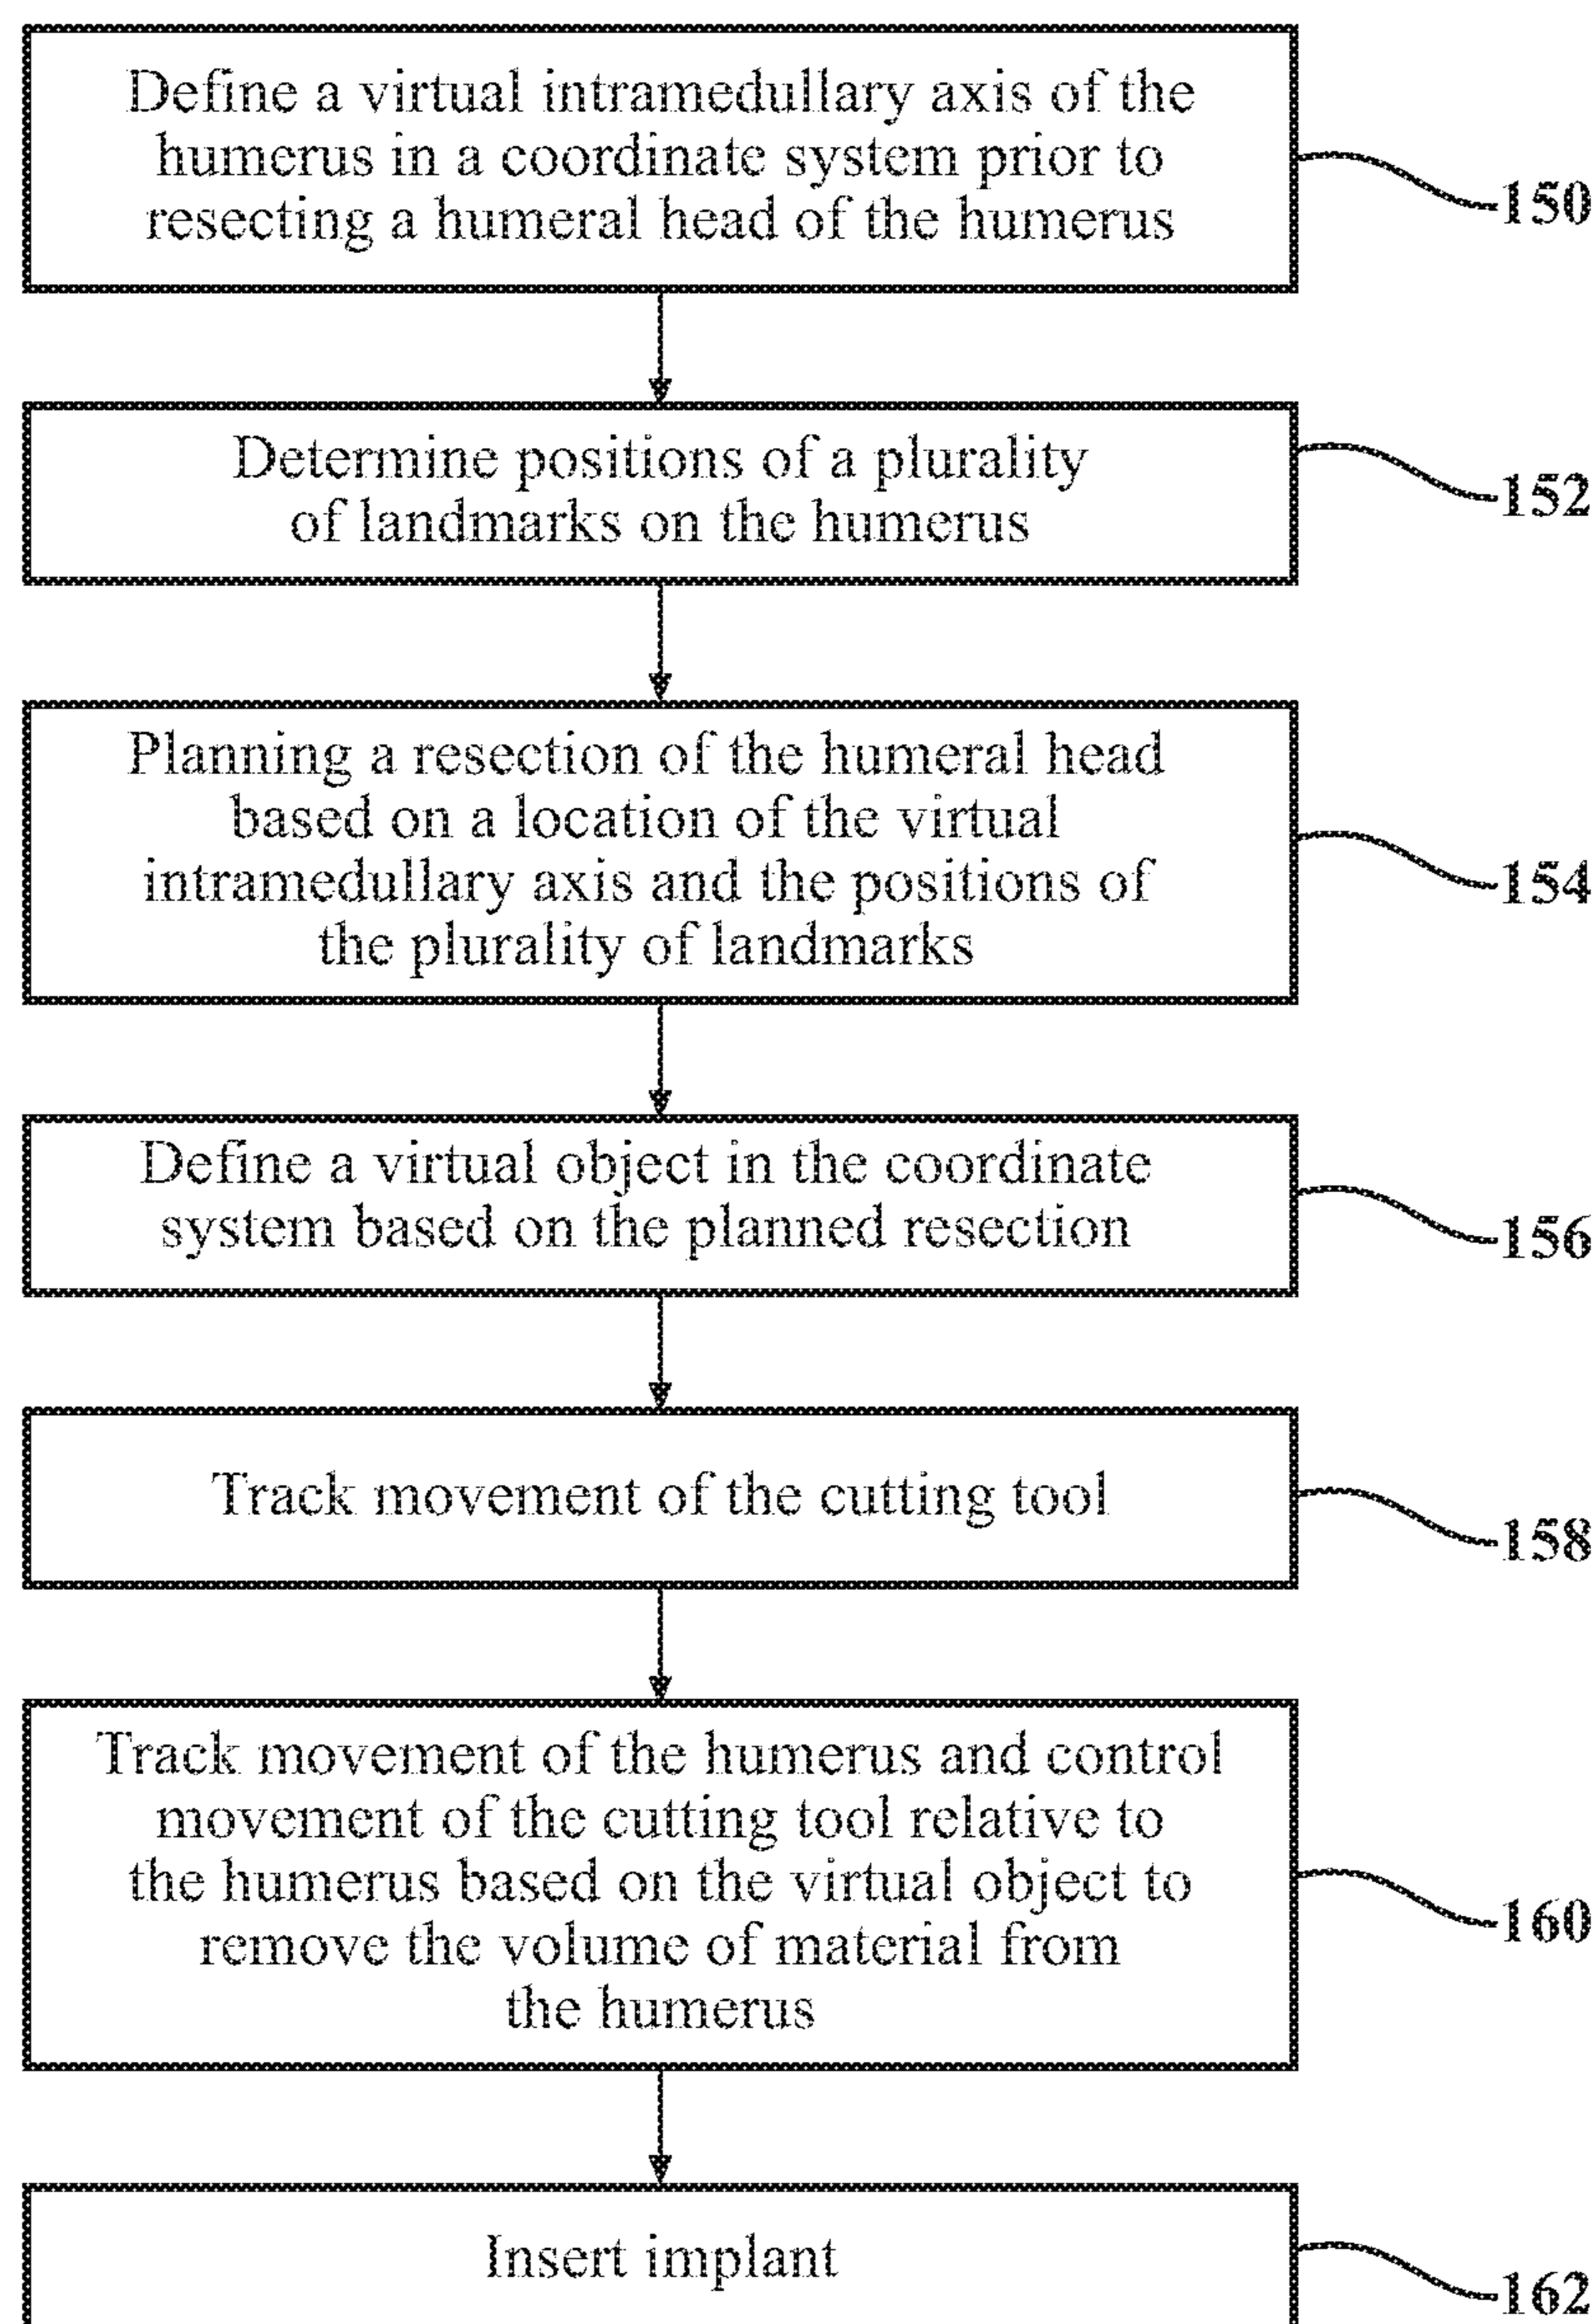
Define a virtual intramedullary axis of the humerus in a coordinate system prior to resecting a humeral head of the humerus

150

Determine positions of a plurality of landmarks on the humerus

152

Planning a resection of the humeral head based on a location of the virtual intramedullary axis and the positions of the plurality of landmarks

154

Define a virtual object in the coordinate system based on the planned resection

156

Track movement of the cutting tool

158

Track movement of the humerus and control movement of the cutting tool relative to the humerus based on the virtual object to remove the volume of material from the humerus

160

Insert implant

162